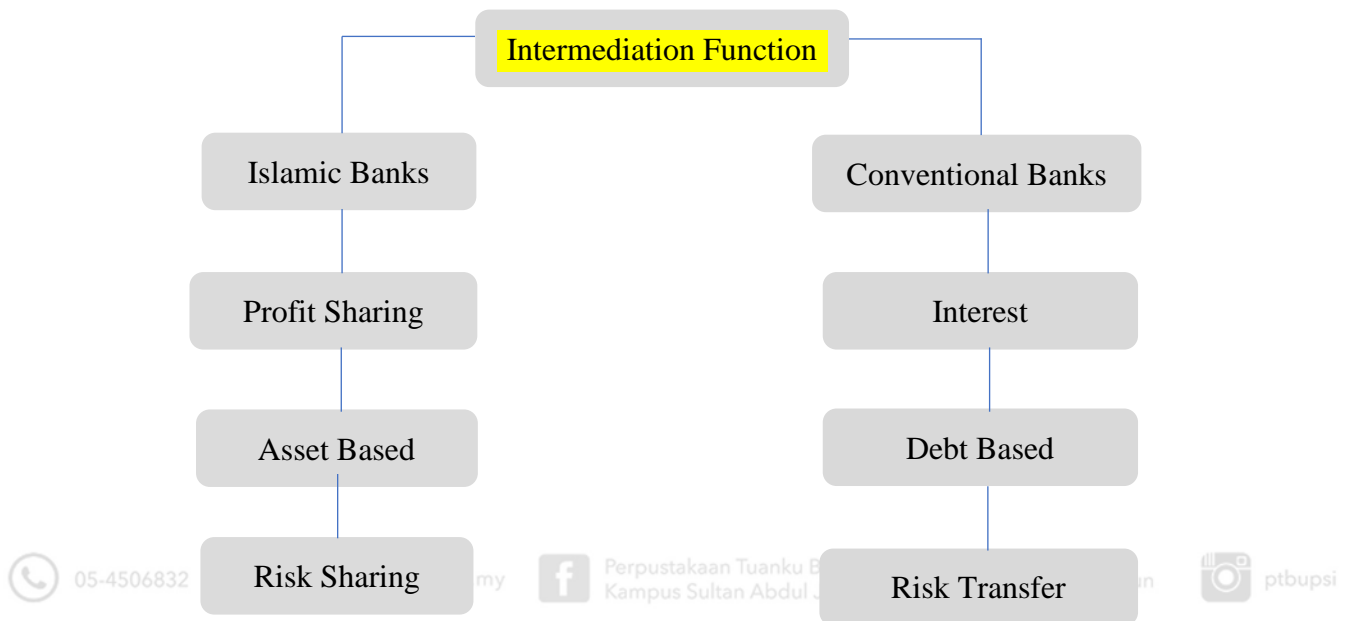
Intermediation Function

Islamic Banks

Profit Sharing

Asset Based

Risk Sharing

Conventional Banks

Interest

Debt Based

Risk Transfer

05-4506832 my Perpustakaan Tuanku B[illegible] Kampus Sultan Abdul J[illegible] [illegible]n ptbupsi